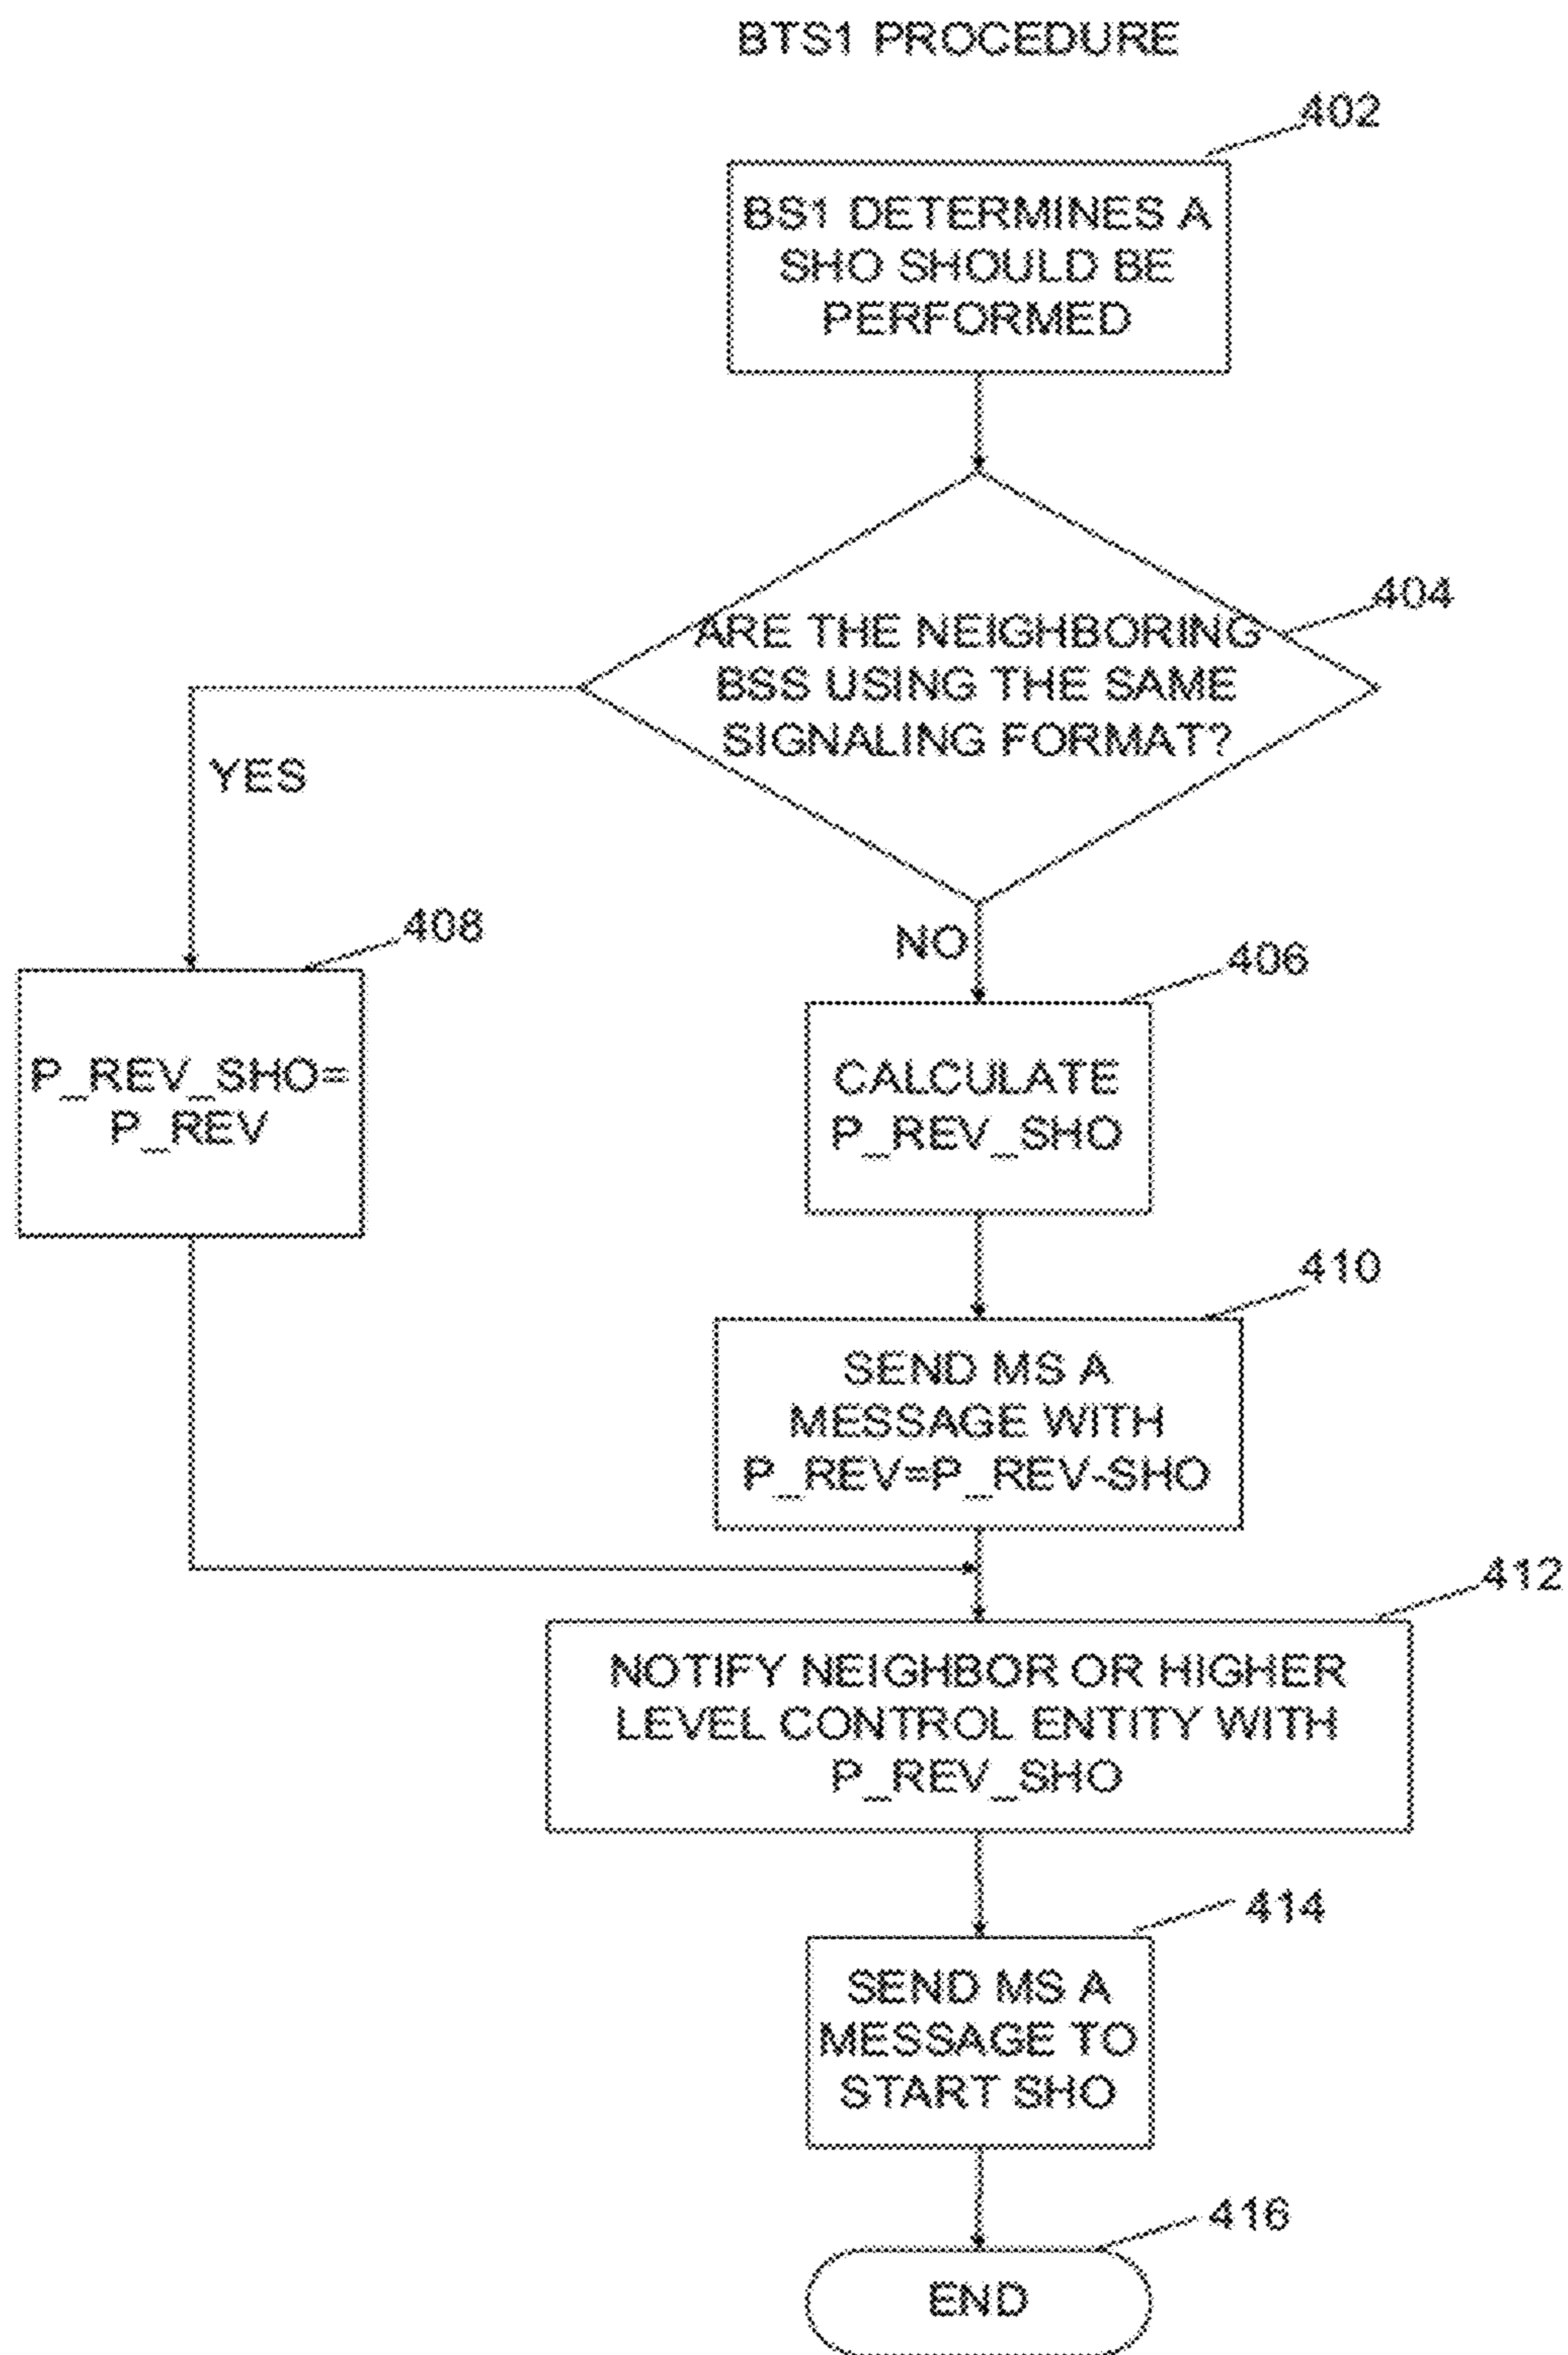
BTS1 PROCEDURE

402

BS1 DETERMINES A SHO SHOULD BE PERFORMED

404

ARE THE NEIGHBORING BSS USING THE SAME SIGNALING FORMAT?

YES

NO

408

P_REV_SHO= P_REV

406

CALCULATE P_REV_SHO

410

SEND MS A MESSAGE WITH P_REV=P_REV-SHO

412

NOTIFY NEIGHBOR OR HIGHER LEVEL CONTROL ENTITY WITH P_REV_SHO

414

SEND MS A MESSAGE TO START SHO

416

END